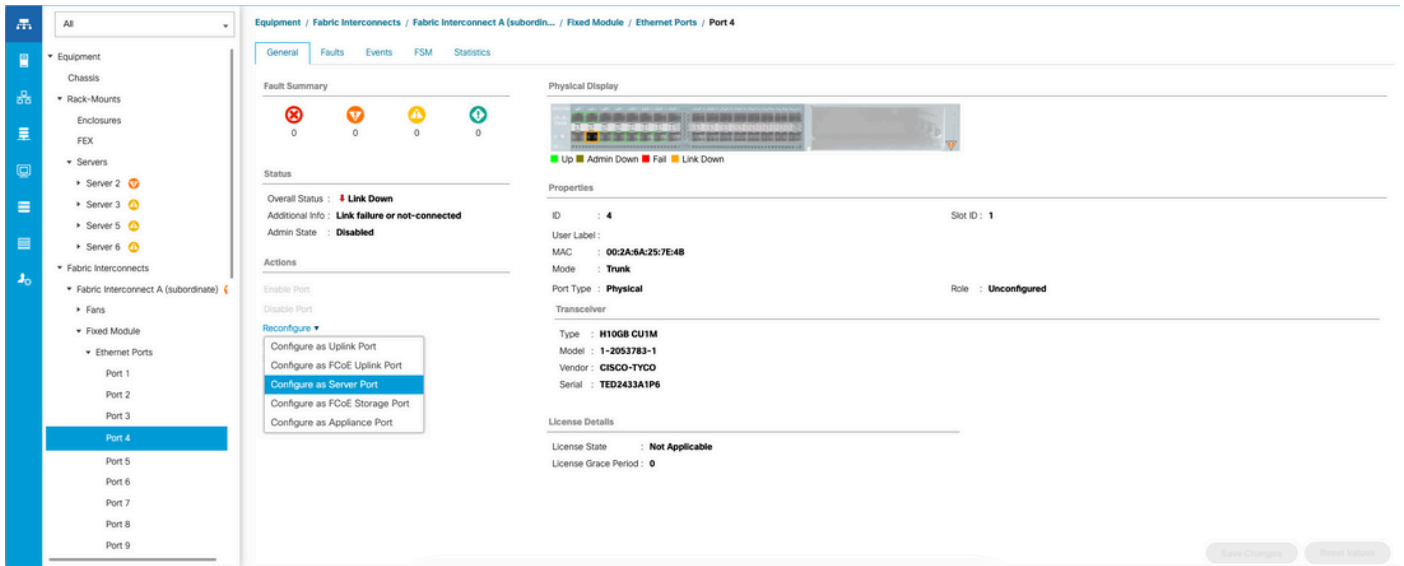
All

▾ Equipment
Chassis
▾ Rack-Mounts
Enclosures
FEX
▾ Servers
▸ Server 2
▸ Server 3
▸ Server 5
▸ Server 6
▾ Fabric Interconnects
▾ Fabric Interconnect A (subordinate)
▸ Fans
▾ Fixed Module
▾ Ethernet Ports
Port 1
Port 2
Port 3
Port 4
Port 5
Port 6
Port 7
Port 8
Port 9

Equipment / Fabric Interconnects / Fabric Interconnect A (subordin... / Fixed Module / Ethernet Ports / Port 4

General | Faults | Events | FSM | Statistics

Fault Summary
0 0 0 0

Status
Overall Status : Link Down
Additional Info : Link failure or not-connected
Admin State : Disabled

Actions
Enable Port
Disable Port
Reconfigure ▾
Configure as Uplink Port
Configure as FCoE Uplink Port
Configure as Server Port
Configure as FCoE Storage Port
Configure as Appliance Port

Physical Display
Up Admin Down Fail Link Down

Properties
ID : 4
Slot ID : 1
User Label :
MAC : 00:2A:6A:25:7E:4B
Mode : Trunk
Port Type : Physical
Role : Unconfigured

Transceiver
Type : H10GB CU1M
Model : 1-2053783-1
Vendor : CISCO-TYCO
Serial : TED2433A1P6

License Details
License State : Not Applicable
License Grace Period : 0

Save Changes
Reset Values